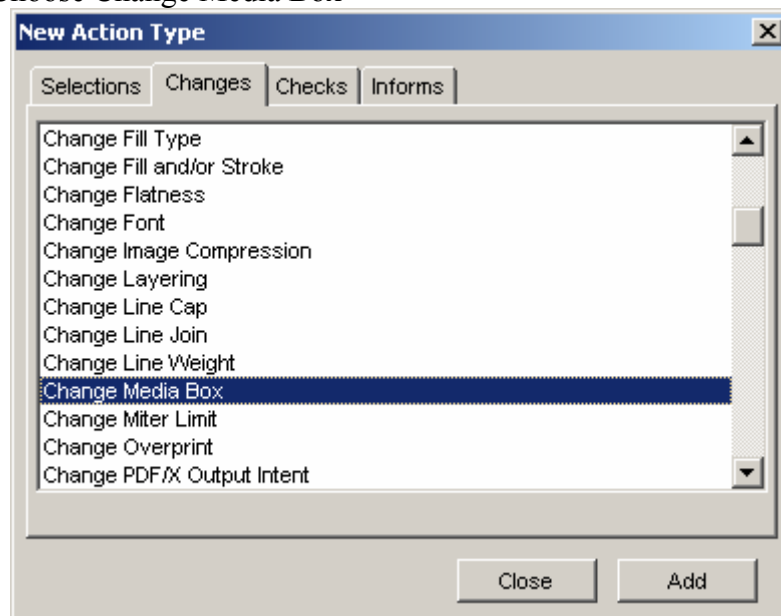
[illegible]hoose Change Media Box

New Action Type

Selections | Changes | Checks | Informs

Change Fill Type
Change Fill and/or Stroke
Change Flatness
Change Font
Change Image Compression
Change Layering
Change Line Cap
Change Line Join
Change Line Weight
Change Media Box
Change Miter Limit
Change Overprint
Change PDF/X Output Intent

Close
Add